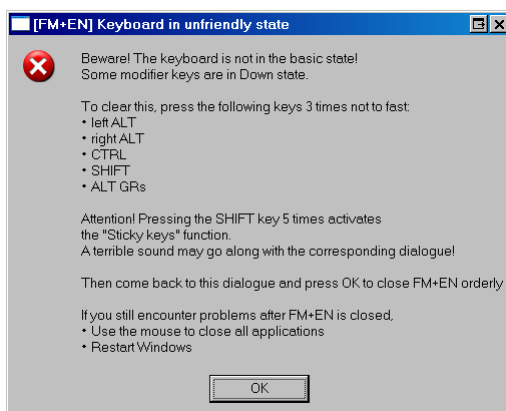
[FM+EN] Keyboard in unfriendly state

Beware! The keyboard is not in the basic state!
Some modifier keys are in Down state.

To clear this, press the following keys 3 times not to fast:
• left ALT
• right ALT
• CTRL
• SHIFT
• ALT GRs

Attention! Pressing the SHIFT key 5 times activates the "Sticky keys" function.
A terrible sound may go along with the corresponding dialogue!

Then come back to this dialogue and press OK to close FM+EN orderly

If you still encounter problems after FM+EN is closed,
• Use the mouse to close all applications
• Restart Windows

OK